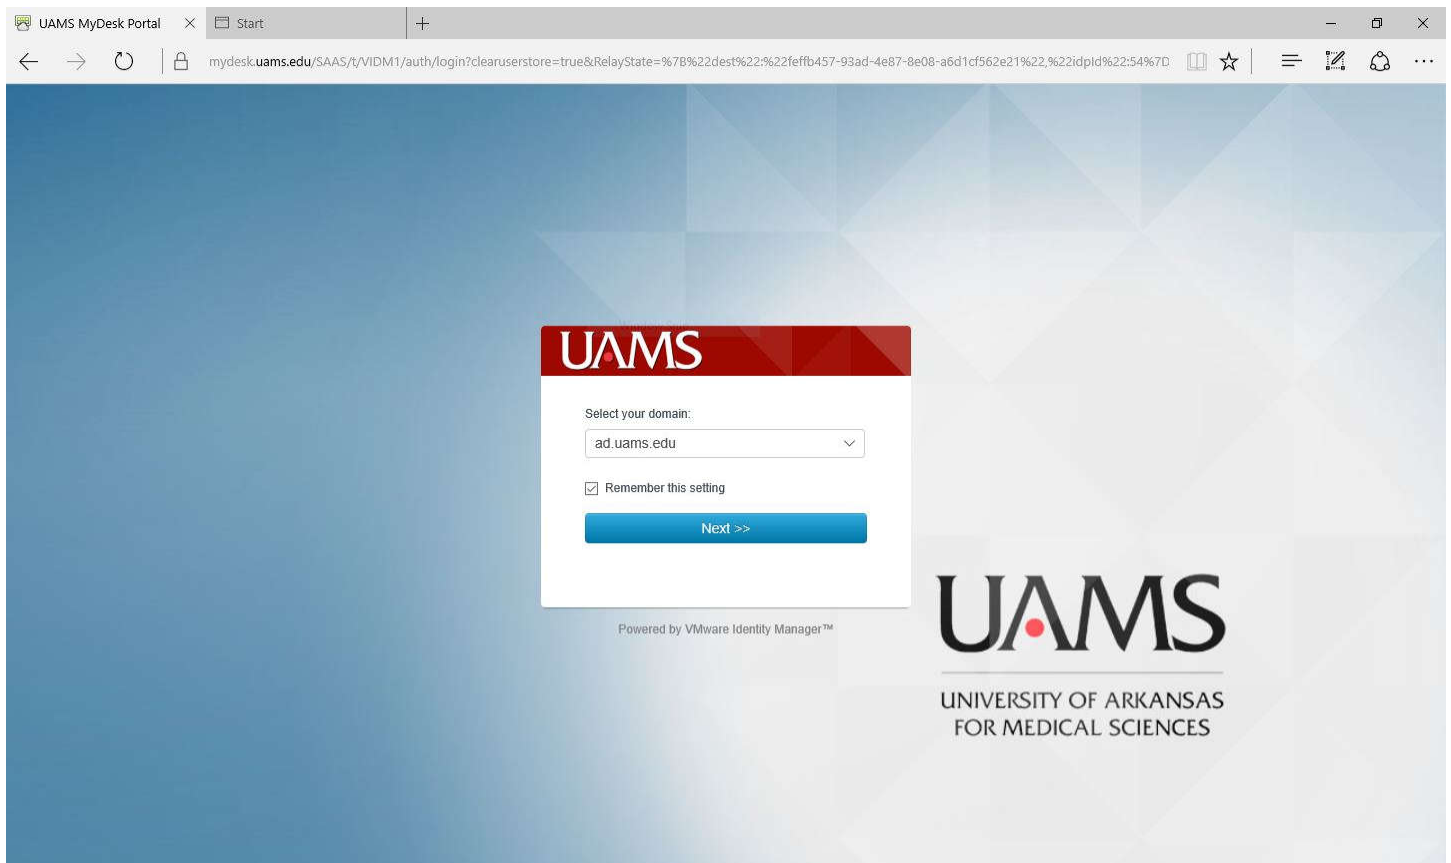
UAMS MyDesk Portal
Start

mydesk.uams.edu/SAAS/t/VIDM1/auth/login?clearuserstore=true&RelayState=%7B%22dest%22:%22feffb457-93ad-4e87-8e08-a6d1cf562e21%22,%22idpId%22:54%7D

UAMS

Select your domain:

ad.uams.edu

Remember this setting

Next >>

Powered by VMware Identity Manager™

UAMS

UNIVERSITY OF ARKANSAS FOR MEDICAL SCIENCES